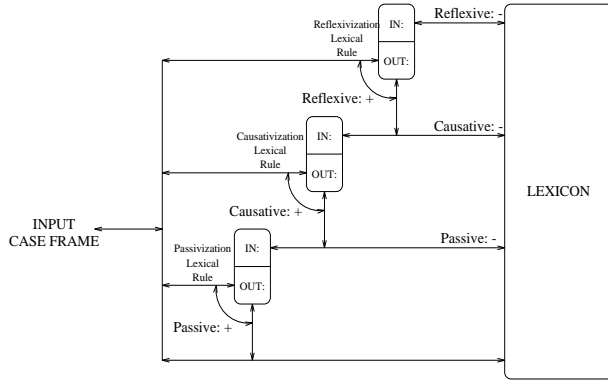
Reflexivization Lexical Rule

IN:

OUT:

Reflexive: -

Reflexive: +

Causativization Lexical Rule

IN:

OUT:

Causative: -

Causative: +

LEXICON

INPUT CASE FRAME

Passivization Lexical Rule

IN:

OUT:

Passive: -

Passive: +